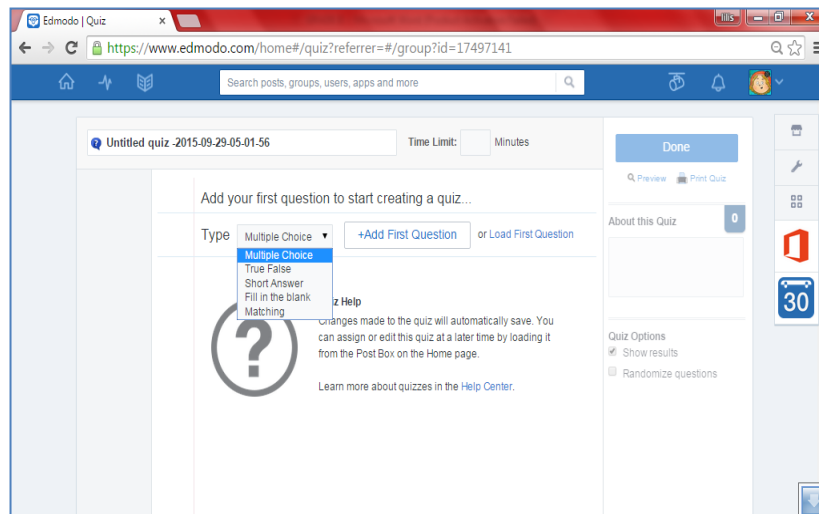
Edmodo | Quiz ×

lilis

https://www.edmodo.com/home#/quiz?referrer=#/group?id=17497141

Search posts, groups, users, apps and more

Untitled quiz -2015-09-29-05-01-56

Time Limit: Minutes

Done

Preview Print Quiz

Add your first question to start creating a quiz...

About this Quiz 0

Type Multiple Choice ▼ +Add First Question or Load First Question

Multiple Choice
True False
Short Answer
Fill in the blank
Matching

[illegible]iz Help

Changes made to the quiz will automatically save. You can assign or edit this quiz at a later time by loading it from the Post Box on the Home page.

Learn more about quizzes in the Help Center.

Quiz Options

Show results

Randomize questions

30